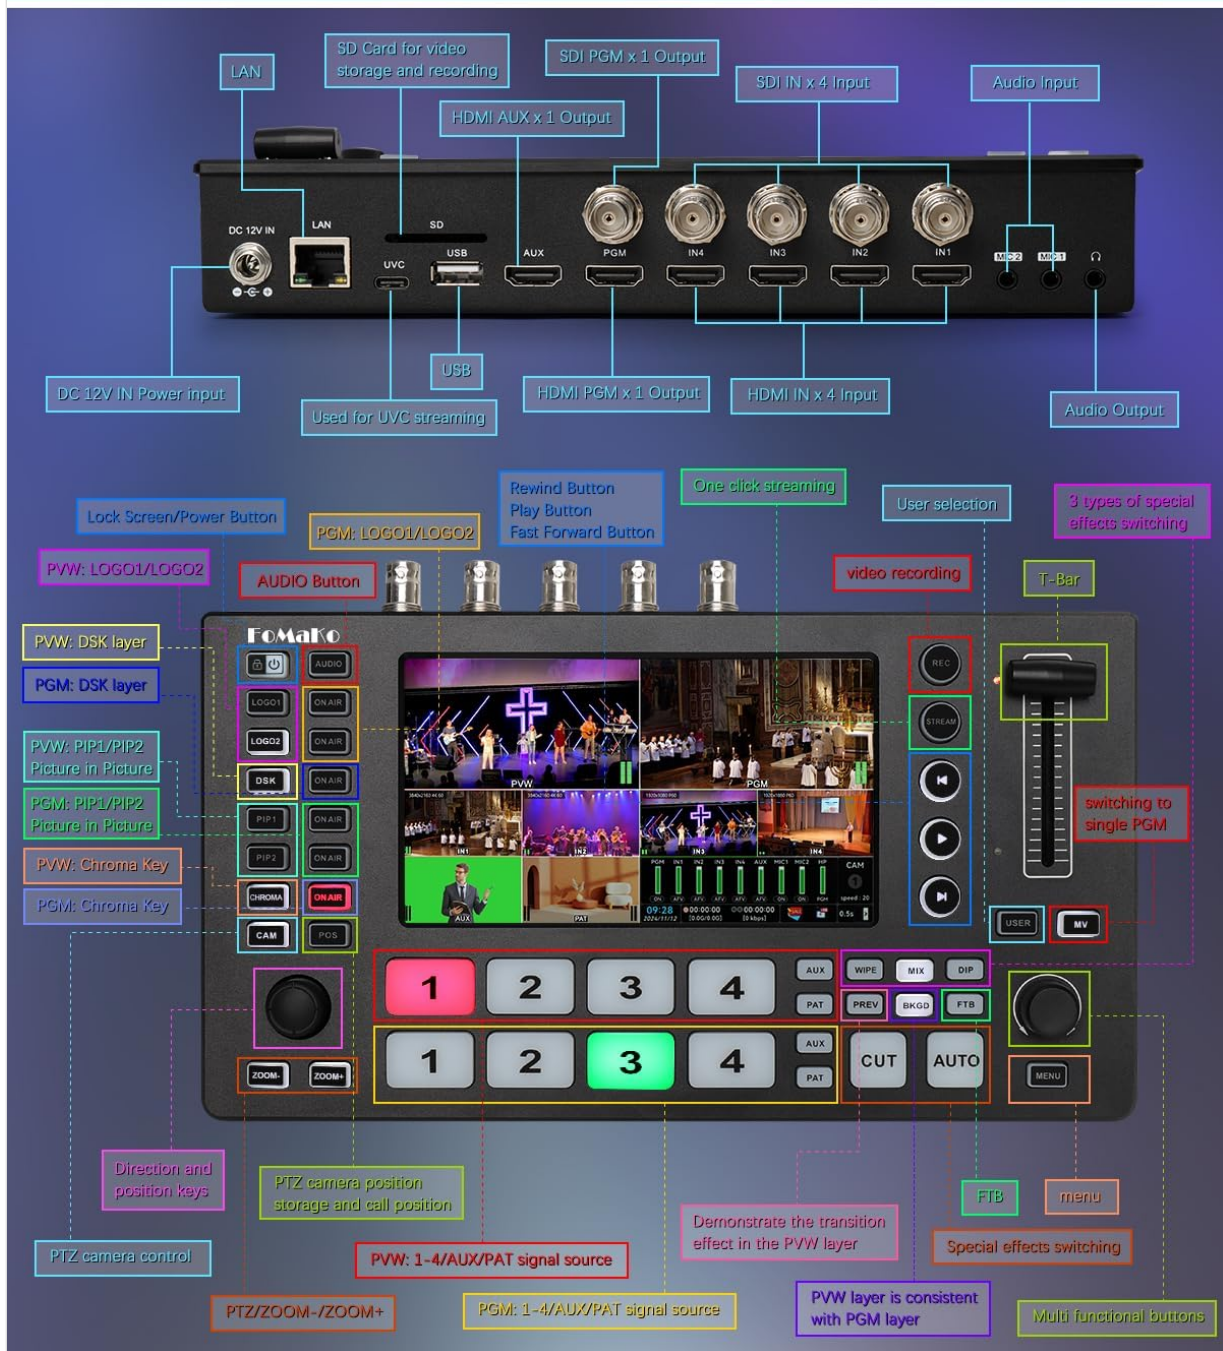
LAN

SD Card for video storage and recording

SDI PGM x 1 Output

HDMI AUX x 1 Output

SDI IN x 4 Input

Audio Input

DC 12V IN

LAN

SD

UVC

USB

AUX

PGM

IN4

IN3

IN2

IN1

MIC2

MIC1

USB

DC 12V IN Power input

Used for UVC streaming

HDMI PGM x 1 Output

HDMI IN x 4 Input

Audio Output

Rewind Button
Play Button
Fast Forward Button

One click streaming

User selection

3 types of special effects switching

Lock Screen/Power Button

PGM: LOGO1/LOGO2

PVW: LOGO1/LOGO2

AUDIO Button

video recording

T-Bar

PVW: DSK layer

PGM: DSK layer

PVW: PIP1/PIP2 Picture in Picture

PGM: PIP1/PIP2 Picture in Picture

PVW: Chroma Key

PGM: Chroma Key

FoMaKo

AUDIO

LOGO1

LOGO2

ON AIR

ON AIR

DSK

ON AIR

PIP1

PIP2

ON AIR

ON AIR

CHROMA

ON AIR

CAM

POS

PVW

PGM

IN1

IN2

IN3

IN4

AUX

PAT

CAM

09:28

REC

STREAM

switching to single PGM

USER

MV

1

2

3

4

AUX

PAT

WIPE

MIX

DIP

PREV

BKGD

FTB

1

2

3

4

AUX

PAT

CUT

AUTO

MENU

ZOOM-

ZOOM+

Direction and position keys

PTZ camera position storage and call position

FTB

menu

Demonstrate the transition effect in the PVW layer

Special effects switching

PTZ camera control

PVW: 1-4/AUX/PAT signal source

PTZ/ZOOM-/ZOOM+

PGM: 1-4/AUX/PAT signal source

PVW layer is consistent with PGM layer

Multi functional buttons